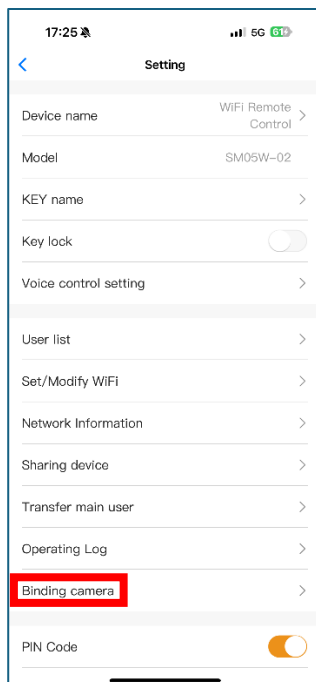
17:25 5G 61

Setting

Device name WiFi Remote Control

Model SM05W-02

KEY name

Key lock

Voice control setting

User list

Set/Modify WiFi

Network Information

Sharing device

Transfer main user

Operating Log

Binding camera

PIN Code